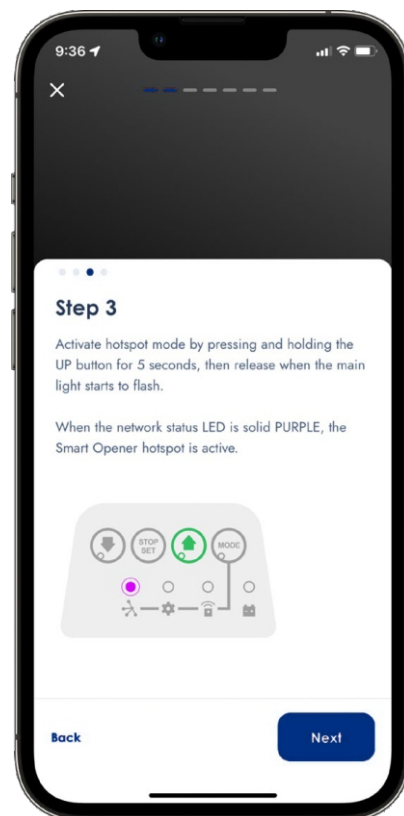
9:36

Step 3

Activate hotspot mode by pressing and holding the UP button for 5 seconds, then release when the main light starts to flash.

When the network status LED is solid PURPLE, the Smart Opener hotspot is active.

STOP SET
MODE

Back
Next